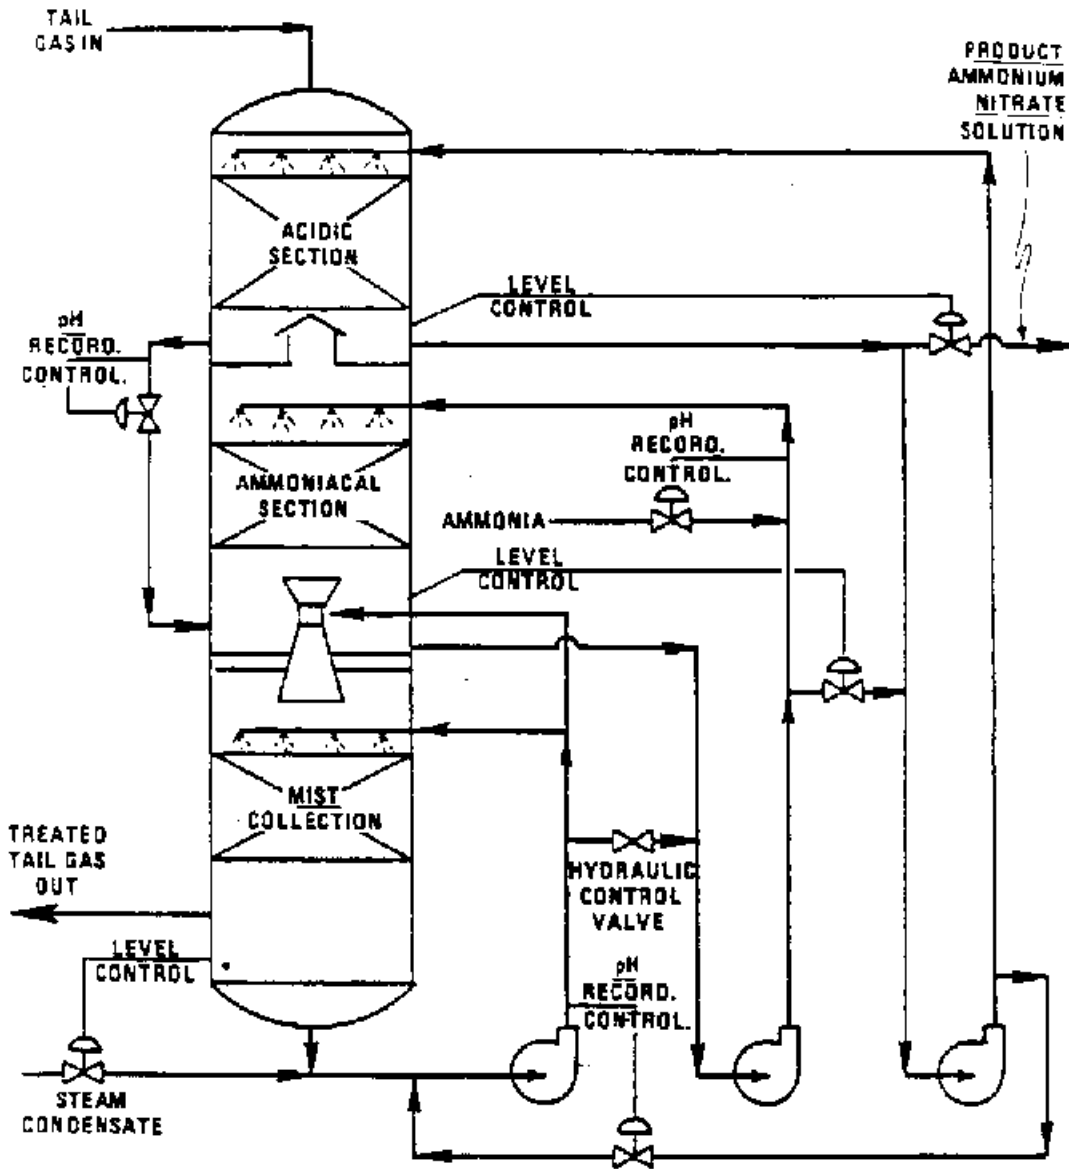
TAIL GAS IN

PRODUCT AMMONIUM NITRATE SOLUTION

ACIDIC SECTION

LEVEL CONTROL

pH RECORD. CONTROL.

pH RECORD. CONTROL.

AMMONIACAL SECTION

AMMONIA

LEVEL CONTROL

MIST COLLECTION

TREATED TAIL GAS OUT

HYDRAULIC CONTROL VALVE

LEVEL CONTROL

pH RECORD. CONTROL.

STEAM CONDENSATE